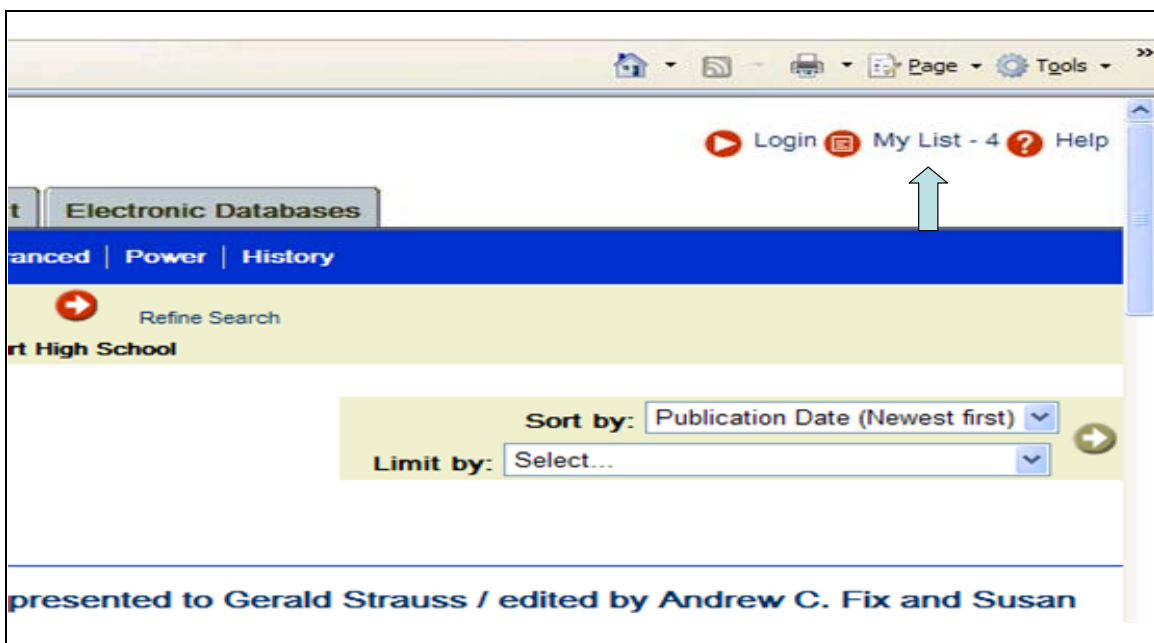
Page Tools

Login My List - 4 Help

t Electronic Databases

anced | Power | History

Refine Search

rt High School

Sort by: Publication Date (Newest first)

Limit by: Select...

presented to Gerald Strauss / edited by Andrew C. Fix and Susan